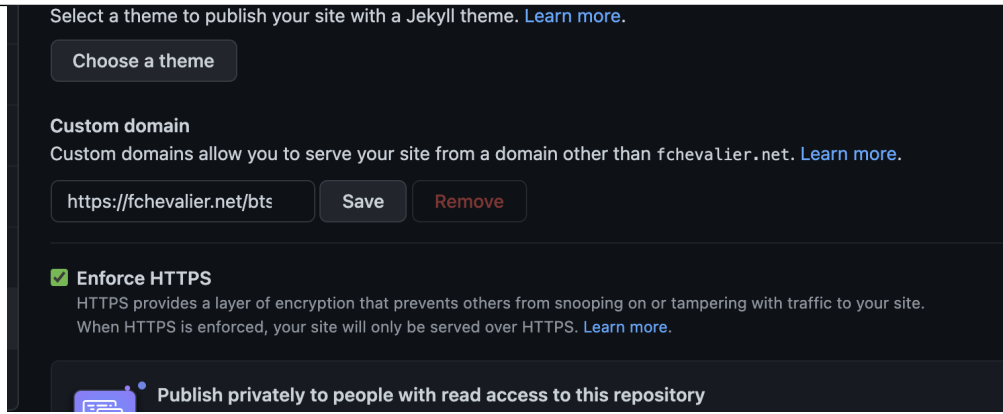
Select a theme to publish your site with a Jekyll theme. Learn more.

Choose a theme

Custom domain
Custom domains allow you to serve your site from a domain other than fchevalier.net. Learn more.

https://fchevalier.net/bts

Save

Remove

Enforce HTTPS
HTTPS provides a layer of encryption that prevents others from snooping on or tampering with traffic to your site. When HTTPS is enforced, your site will only be served over HTTPS. Learn more.

Publish privately to people with read access to this repository